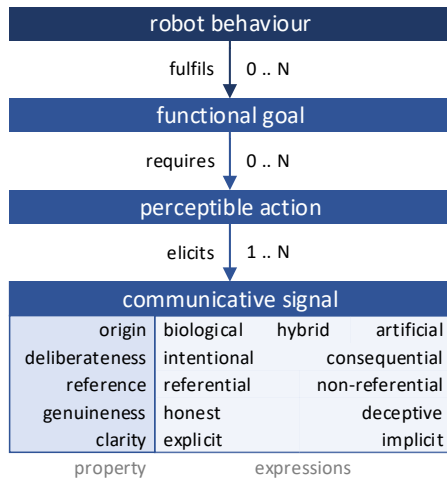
robot behaviour

fulfils 0 .. N

functional goal

requires 0 .. N

perceptible action

elicits 1 .. N

communicative signal

| property | expressions |
|---|---|
| origin | biological hybrid artificial |
| deliberateness | intentional consequential |
| reference | referential non-referential |
| genuineness | honest deceptive |
| clarity | explicit implicit |